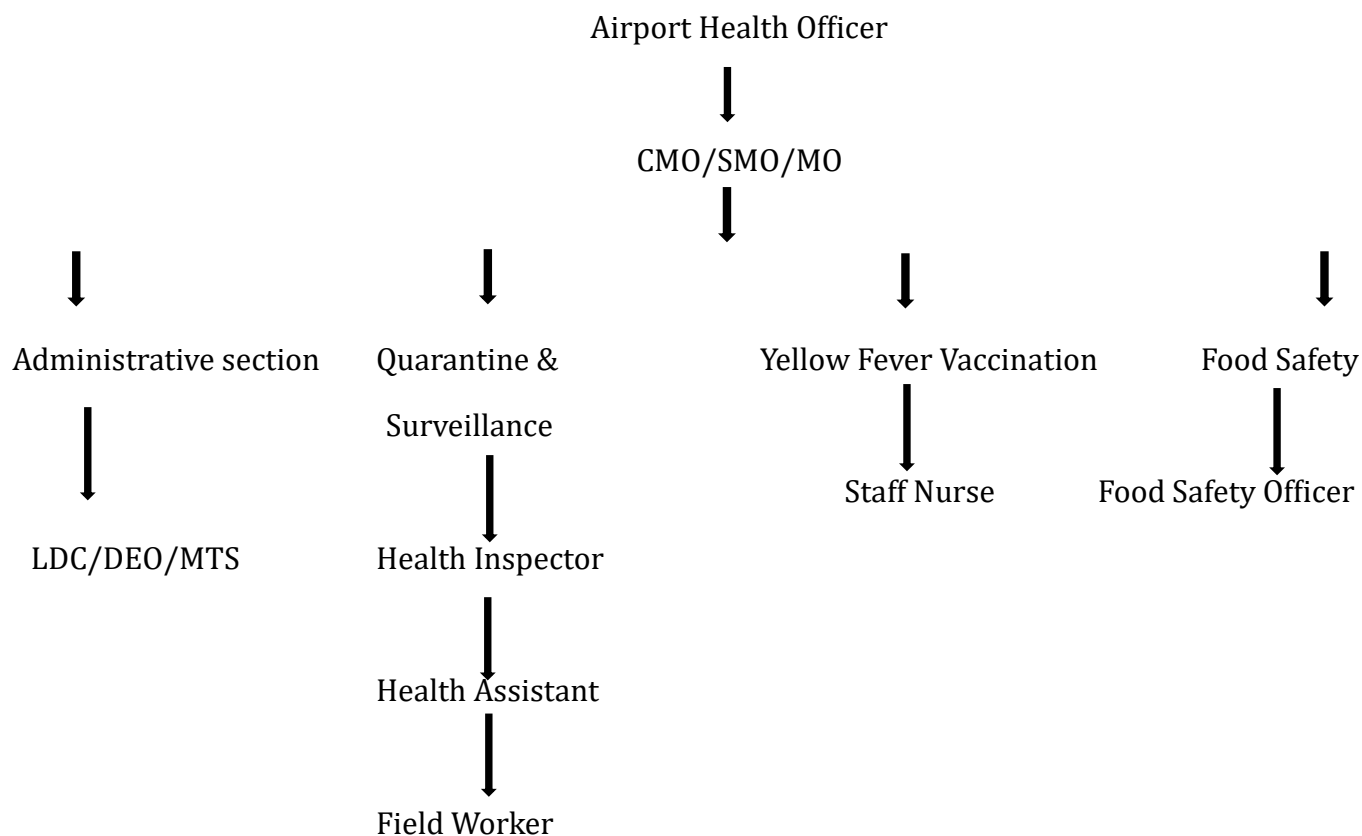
Airport Health Officer

CMO/SMO/MO

Administrative section

LDC/DEO/MTS

Quarantine & Surveillance

Health Inspector

Health Assistant

Field Worker

Yellow Fever Vaccination

Staff Nurse

Food Safety

Food Safety Officer